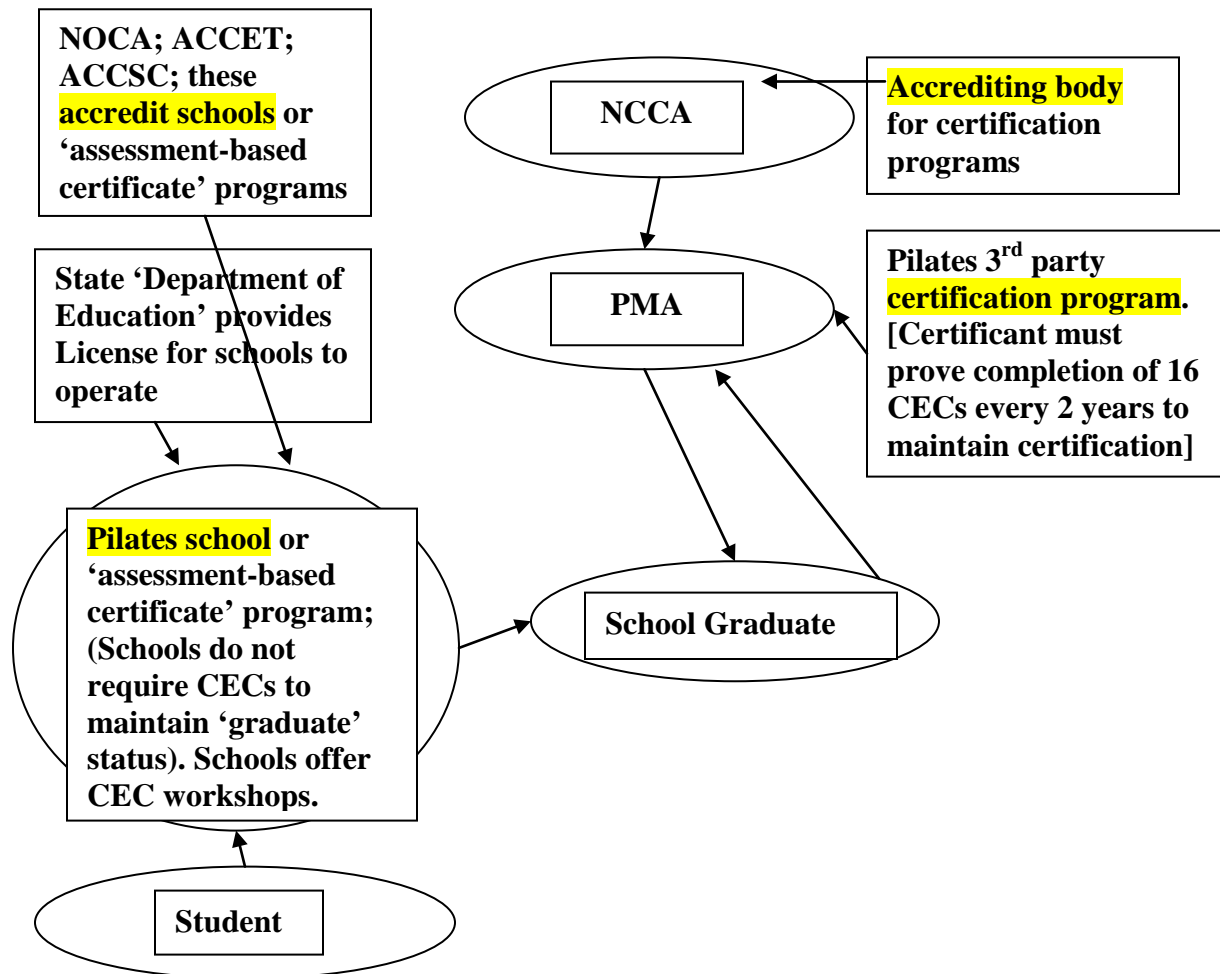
NOCA; ACCET; ACCSC; these accredit schools or 'assessment-based certificate' programs

NCCA

Accrediting body for certification programs

State 'Department of Education' provides License for schools to operate

PMA

Pilates 3$^{rd}$ party certification program. [Certificant must prove completion of 16 CECs every 2 years to maintain certification]

Pilates school or 'assessment-based certificate' program; (Schools do not require CECs to maintain 'graduate' status). Schools offer CEC workshops.

School Graduate

Student